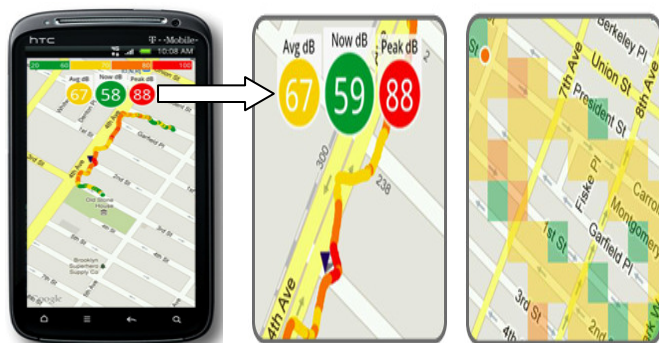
htc
T · Mobile
10:08 AM
20
60
80
100
Avg dB
Now dB
Peak dB
67
58
88
Garfield Pl
2nd St
3rd St
Old Stone House
Brooklyn Superhero Supply Co
Google

Avg dB
Now dB
Peak dB
67
59
88
300
238
4th Ave

Berkeley Pl
Union St
7th Ave
8th Ave
President St
Fiske Pl
Carroll
Montgomery
1st St
Garfield Pl
3rd St
4th